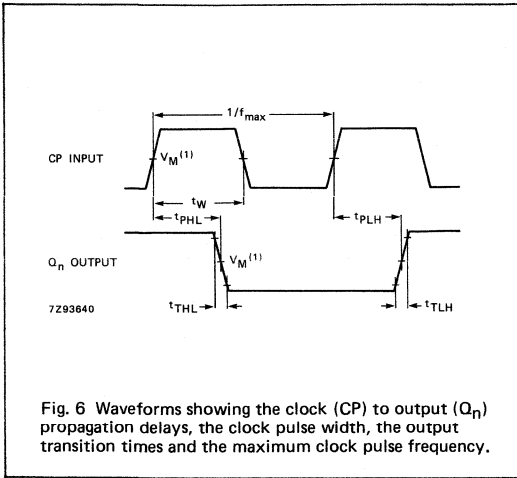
$1/f_{max}$

CP INPUT

$V_M^{(1)}$

$t_W$

$t_{PHL}$

$t_{PLH}$

$Q_n$ OUTPUT

$V_M^{(1)}$

7Z93640

$t_{THL}$

$t_{TLH}$

Fig. 6 Waveforms showing the clock (CP) to output ($Q_n$) propagation delays, the clock pulse width, the output transition times and the maximum clock pulse frequency.